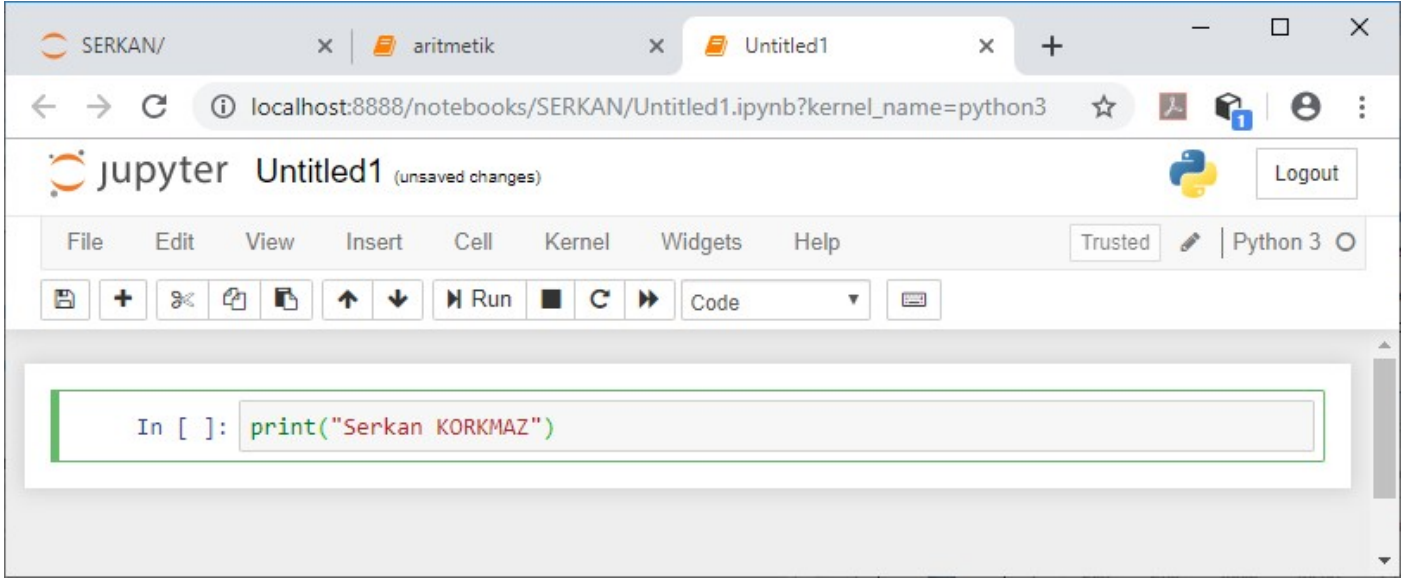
SERKAN/ ×
aritmetik ×
Untitled1 ×
+

localhost:8888/notebooks/SERKAN/Untitled1.ipynb?kernel_name=python3

1

jupyter Untitled1 (unsaved changes)

Logout

File Edit View Insert Cell Kernel Widgets Help

Trusted

Python 3

Run

Code

In [ ]: print("Serkan KORKMAZ")